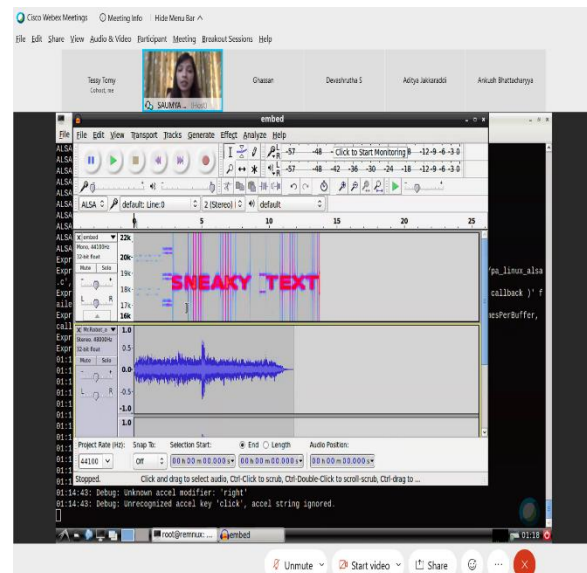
Cisco Webex Meetings  Meeting Info  Hide Menu Bar ^

File  Edit  Share  View  Audio & Video  Participant  Meeting  Breakout Sessions  Help

Tessy Tomy
Cohost, me

SAUMYA ... (Host)

Ghassan

Devashrutha S

Aditya Jakkaraddi

Ankush Bhattacharyya

embed

File  Edit  View  Transport  Tracks  Generate  Effect  Analyze  Help

-57  -48  Click to Start Monitoring  -12  -9  -6  -3  0

-57  -48  -42  -36  -30  -24  -18  -12  -9  -6  -3  0

ALSA  default: Line:0  2 (Stereo)  default

5  10  15  20  25

embed
Mono, 44100Hz
32-bit float
Mute  Solo
L  R

22k
20k
19k
18k
17k
16k

SNEAKY TEXT

Mr.Robot_a
Stereo, 48000Hz
32-bit float
Mute  Solo
L  R

1.0
0.5
0.0
-0.5
-1.0

Project Rate (Hz):  Snap To:  Selection Start:  End  Length  Audio Position:

44100  Off  00 h 00 m 00.000 s  00 h 00 m 00.000 s  00 h 00 m 00.000 s

Stopped.  Click and drag to select audio, Ctrl-Click to scrub, Ctrl-Double-Click to scroll-scrub, Ctrl-drag to ...

ALSA
ALSA
ALSA
ALSA
ALSA
ALSA
ALSA
ALSA
Expr
Expr
.c',
Expr
sile
Expr
call
Expr
Expr
01:1
01:1
01:1
01:1
01:1
01:1
01:1
01:1

'pa_linux_alsa
callback )' f
mesPerBuffer,

01:14:43: Debug: Unknown accel modifier: 'right'
01:14:43: Debug: Unrecognized accel key 'click', accel string ignored.

root@remnux: ...  embed  01:18

Unmute  Start video  Share